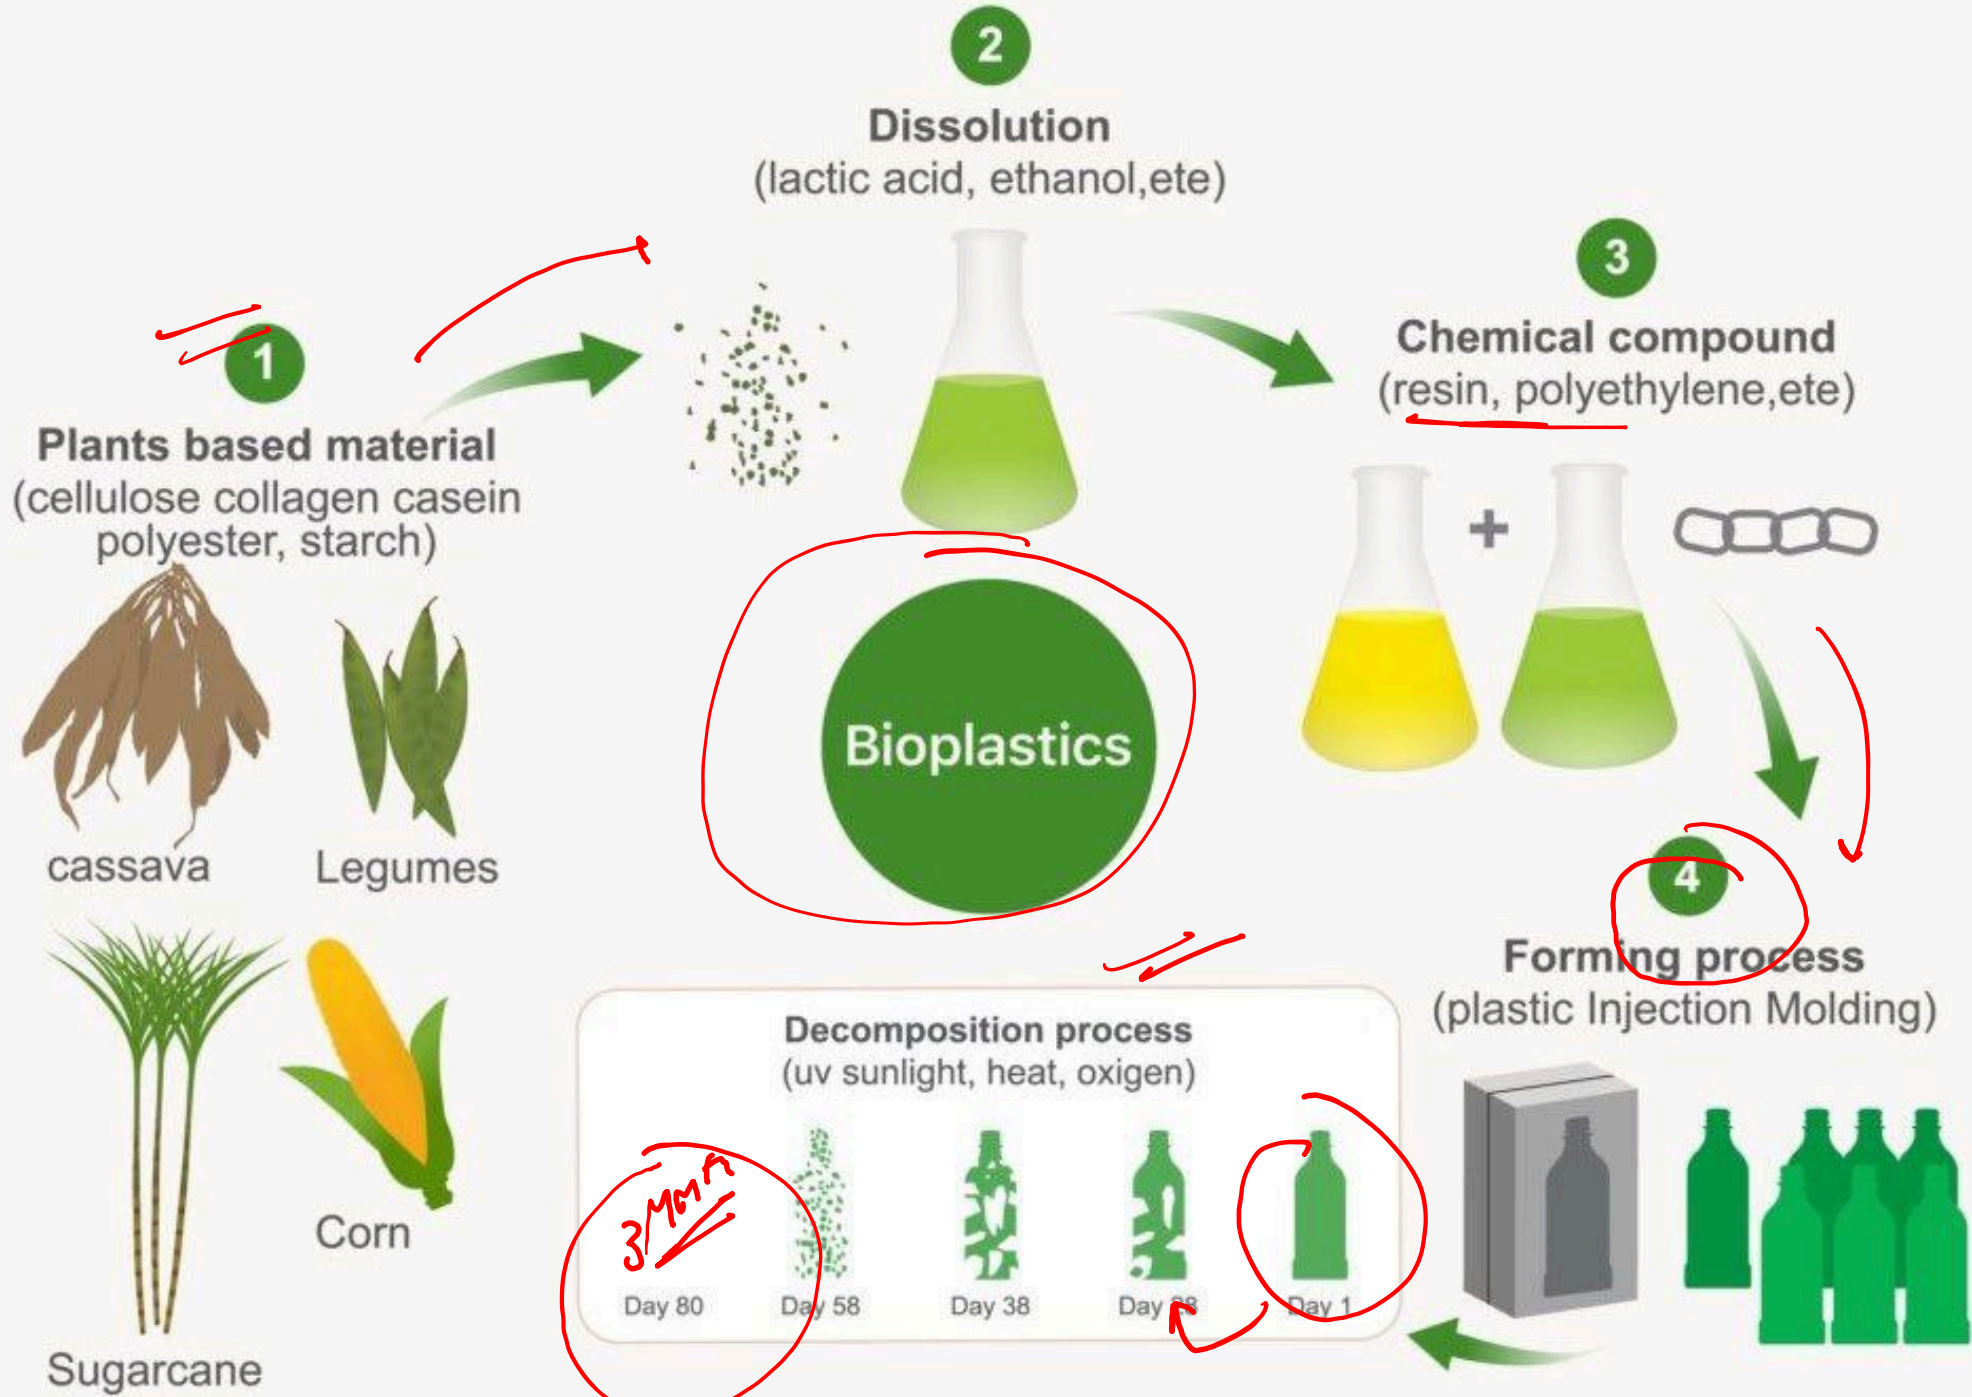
2
Dissolution
(lactic acid, ethanol,ete)

3
Chemical compound
(resin, polyethylene,ete)

1
Plants based material
(cellulose collagen casein polyester, starch)

cassava
Legumes
Sugarcane
Corn

Bioplastics

4
Forming process
(plastic Injection Molding)

Decomposition process
(uv sunlight, heat, oxigen)

3 Month

Day 80
Day 58
Day 38
Day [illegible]
Day 1